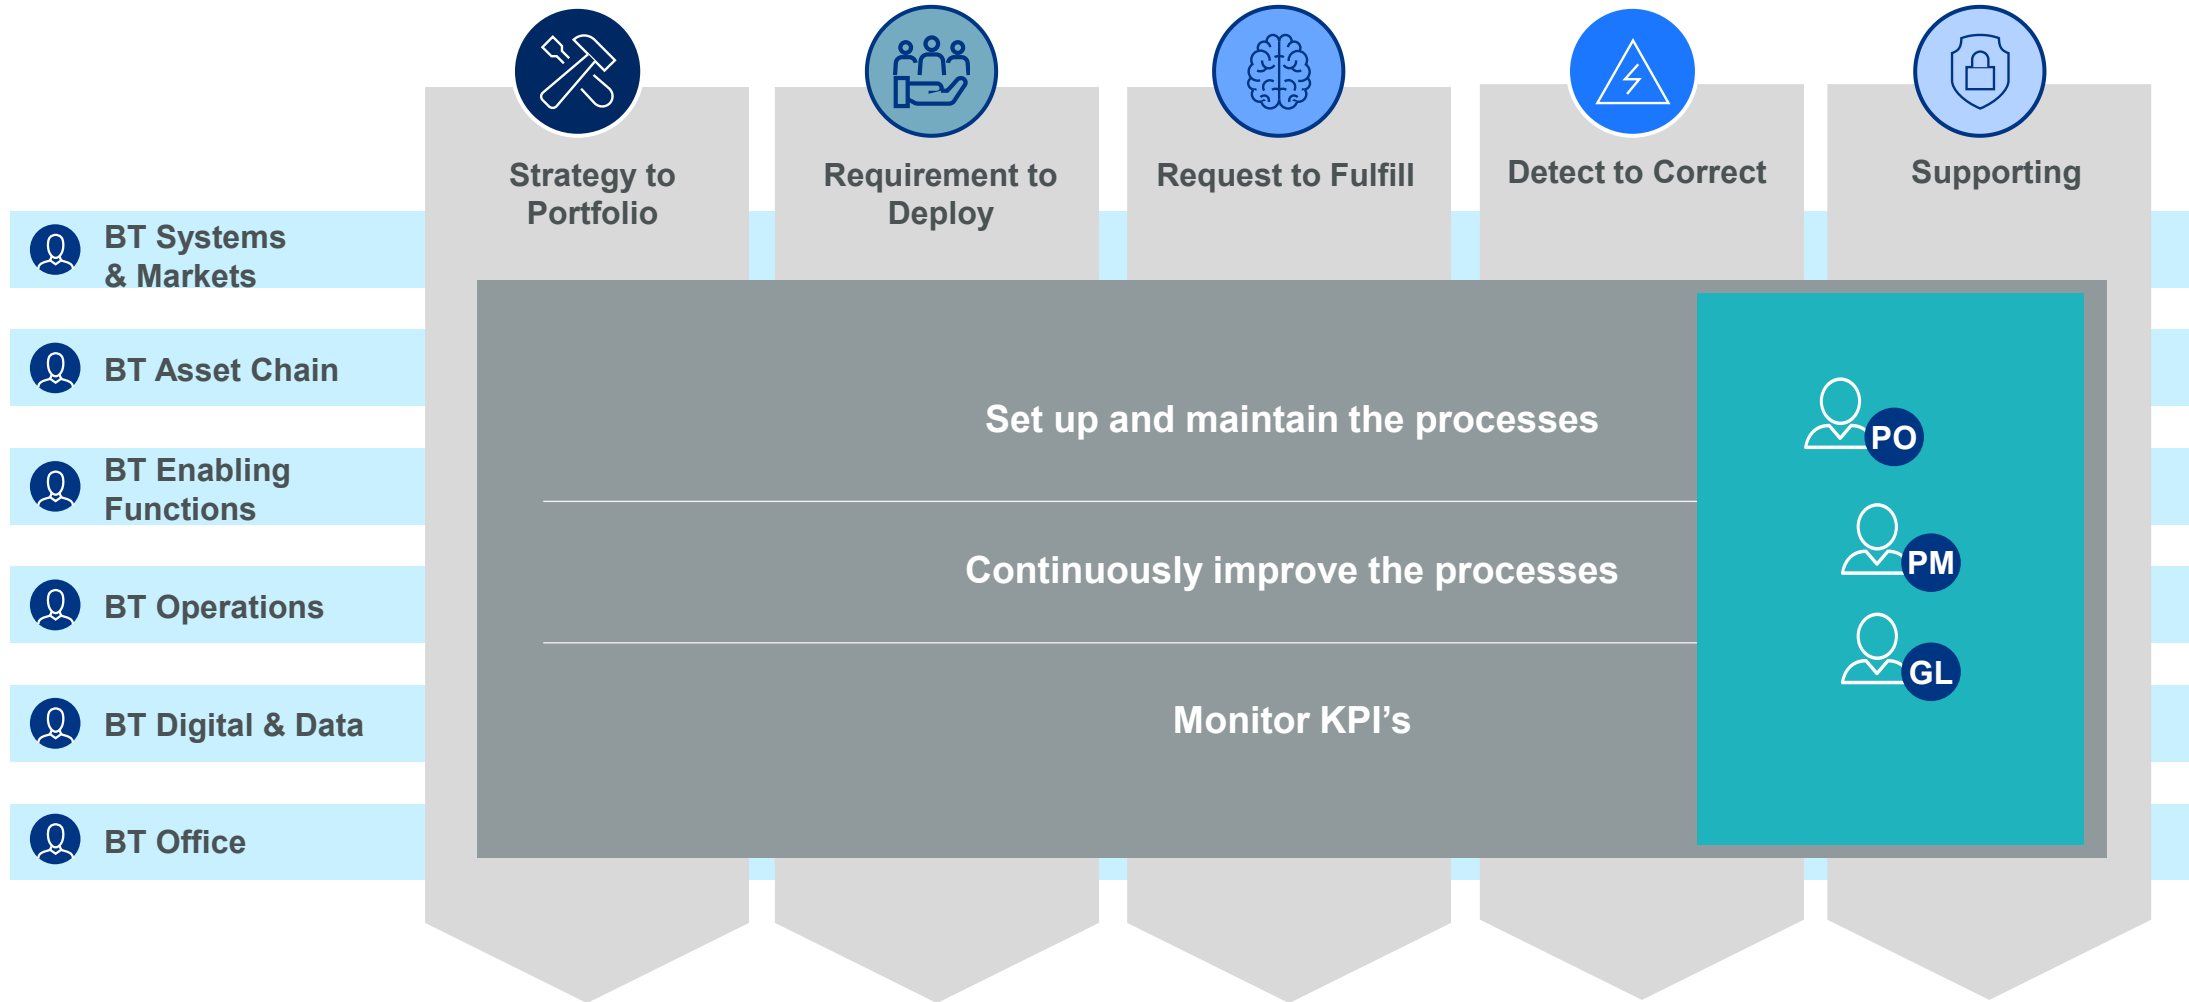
Strategy to Portfolio

Requirement to Deploy

Request to Fulfill

Detect to Correct

Supporting

BT Systems & Markets

BT Asset Chain

BT Enabling Functions

BT Operations

BT Digital & Data

BT Office

Set up and maintain the processes

Continuously improve the processes

Monitor KPI’s

PO

PM

GL